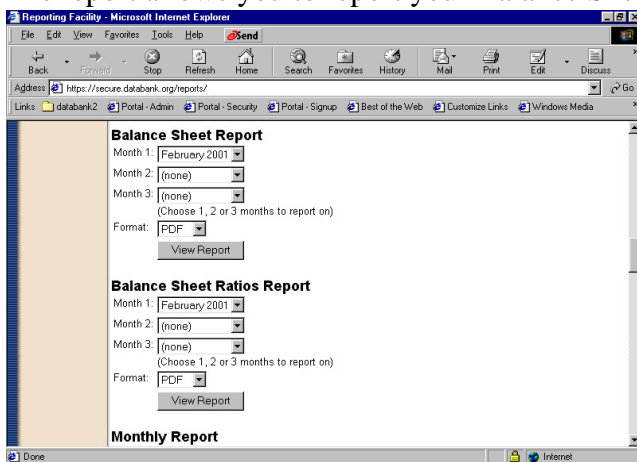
Reporting Facility - Microsoft Internet Explorer

File Edit View Favorites Tools Help Send

Back Forward Stop Refresh Home Search Favorites History Mail Print Edit Discuss

Address https://secure.databank.org/reports/ Go

Links databank2 Portal - Admin Portal - Security Portal - Signup Best of the Web Customize Links Windows Media

Balance Sheet Report

Month 1: February 2001

Month 2: (none)

Month 3: (none)

(Choose 1, 2 or 3 months to report on)

Format: PDF

View Report

Balance Sheet Ratios Report

Month 1: February 2001

Month 2: (none)

Month 3: (none)

(Choose 1, 2 or 3 months to report on)

Format: PDF

View Report

Monthly Report

Done Internet